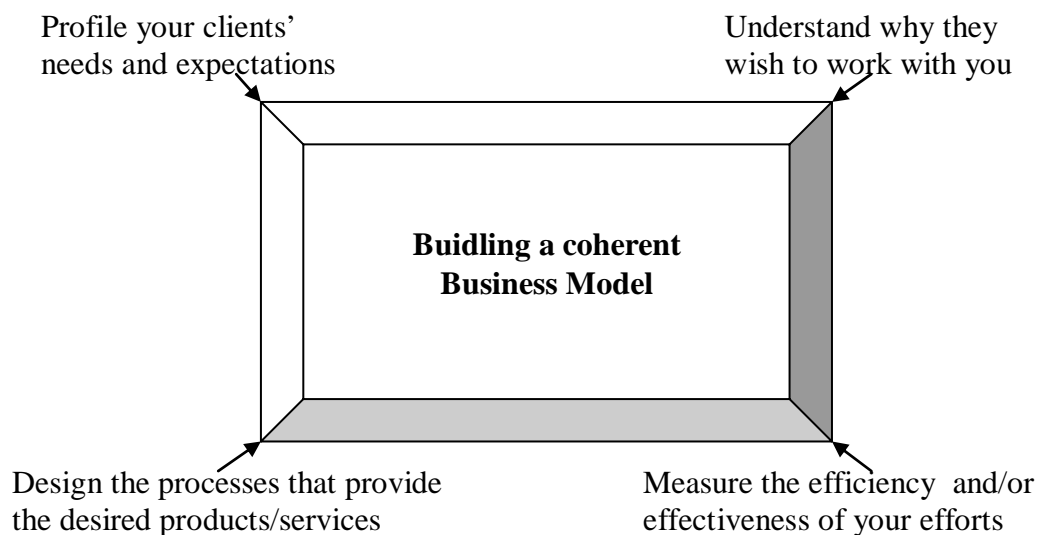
Profile your clients' needs and expectations

Understand why they wish to work with you

**Buidling a coherent Business Model**

Design the processes that provide the desired products/services

Measure the efficiency and/or effectiveness of your efforts